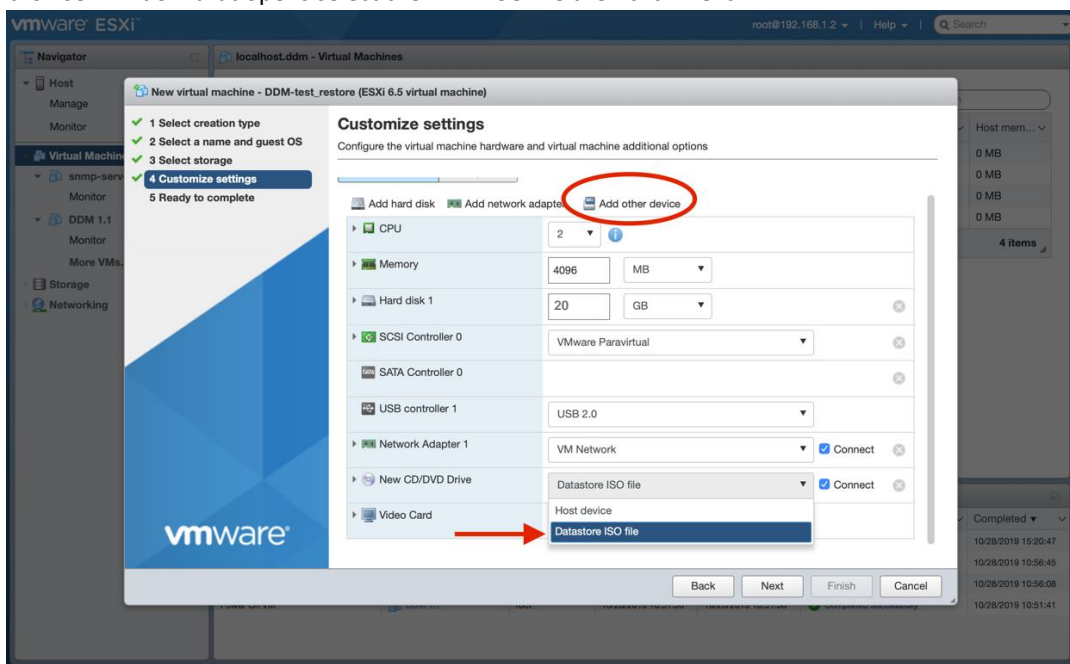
vmware ESXi

root@192.168.1.2 ▾ | Help ▾ | Search

Navigator

Host
Manage
Monitor

Virtual Machin
snmp-serv
Monitor
DDM 1.1
Monitor
More VMs.
Storage
Networking

localhost.ddm - Virtual Machines

Host mem...
0 MB
0 MB
0 MB
0 MB
4 items

New virtual machine - DDM-test_restore (ESXi 6.5 virtual machine)

1 Select creation type
2 Select a name and guest OS
3 Select storage
4 Customize settings
5 Ready to complete

Customize settings

Configure the virtual machine hardware and virtual machine additional options

Add hard disk   Add network adapte   Add other device

| | |
|---|---|
| CPU | 2 |
| Memory | 4096 MB |
| Hard disk 1 | 20 GB |
| SCSI Controller 0 | VMware Paravirtual |
| SATA Controller 0 | |
| USB controller 1 | USB 2.0 |
| Network Adapter 1 | VM Network ☑ Connect |
| New CD/DVD Drive | Datastore ISO file ☑ Connect |
| Video Card | Host device<br>Datastore ISO file |

vmware

Back   Next   Finish   Cancel

Completed ▾
10/28/2019 15:20:47
10/28/2019 10:56:45
10/28/2019 10:56:08
10/28/2019 10:51:41